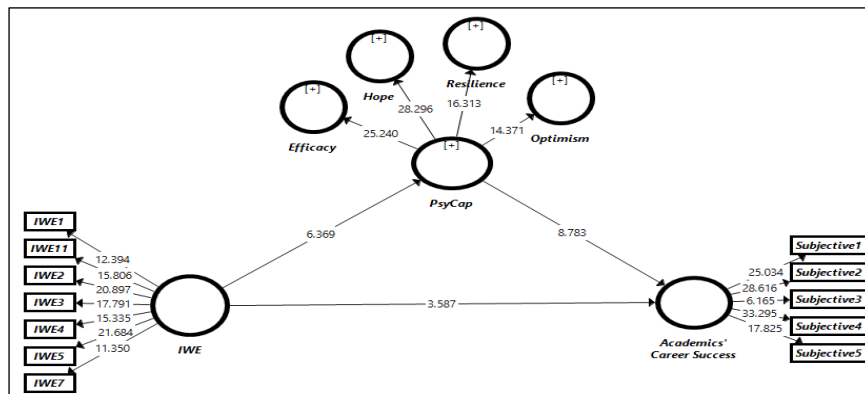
[+]
Hope
[+]
Resilience
[+]
Optimism
[+]
Efficacy
28.296
16.313
25.240
14.371
[+]
PsyCap
IWE1
IWE11
IWE2
IWE3
IWE4
IWE5
IWE7
12.394
15.806
20.897
17.791
15.335
21.684
11.350
6.369
8.783
3.587
IWE
Academics' Career Success
Subjective1
Subjective2
Subjective3
Subjective4
Subjective5
25.034
28.616
6.165
33.295
17.825